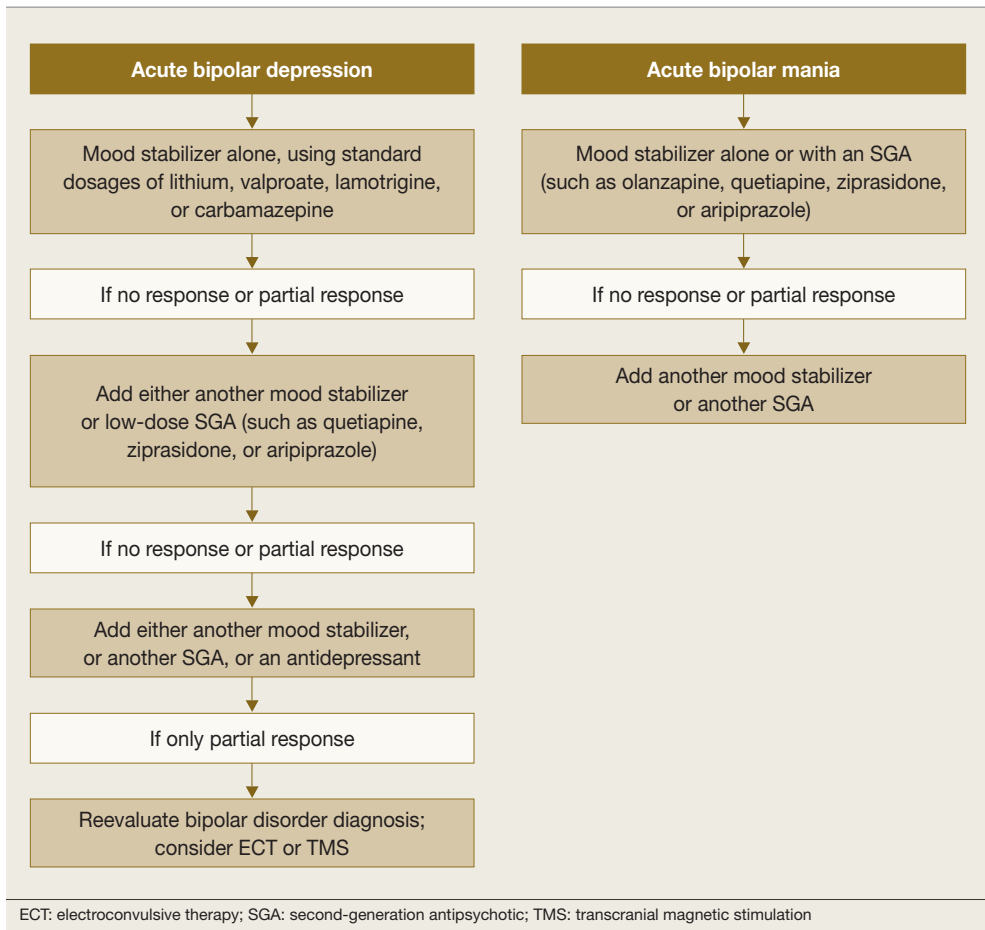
Acute bipolar depression

Mood stabilizer alone, using standard dosages of lithium, valproate, lamotrigine, or carbamazepine

If no response or partial response

Add either another mood stabilizer or low-dose SGA (such as quetiapine, ziprasidone, or aripiprazole)

If no response or partial response

Add either another mood stabilizer, or another SGA, or an antidepressant

If only partial response

Reevaluate bipolar disorder diagnosis; consider ECT or TMS

Acute bipolar mania

Mood stabilizer alone or with an SGA (such as olanzapine, quetiapine, ziprasidone, or aripiprazole)

If no response or partial response

Add another mood stabilizer or another SGA

ECT: electroconvulsive therapy; SGA: second-generation antipsychotic; TMS: transcranial magnetic stimulation